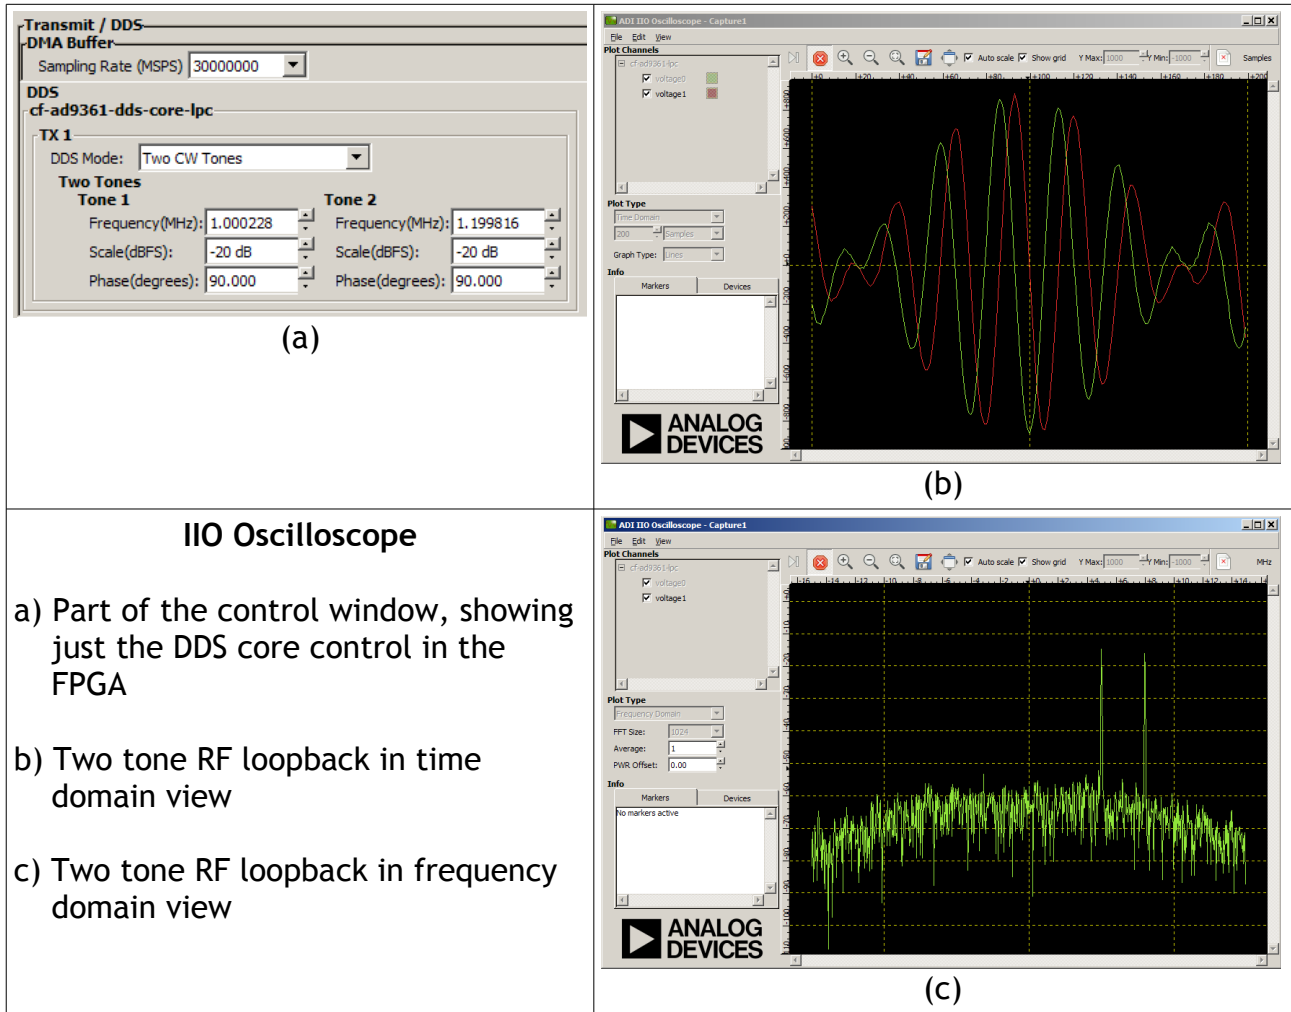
Transmit / DDS
DMA Buffer
Sampling Rate (MSPS) 30000000

DDS
cf-ad9361-dds-core-lpc
TX 1
DDS Mode: Two CW Tones
Two Tones
Tone 1
Frequency(MHz): 1.000228
Scale(dBFS): -20 dB
Phase(degrees): 90.000
Tone 2
Frequency(MHz): 1.199816
Scale(dBFS): -20 dB
Phase(degrees): 90.000

(a)

ADI IIO Oscilloscope - Capture1
File Edit View
Plot Channels
cf-ad9361-lpc
voltage0
voltage1
Auto scale Show grid Y Max: 1000 Min: -1000 Samples
Plot Type
Time Domain
200 Samples
Graph Type: Lines
Info
Markers Devices
ANALOG DEVICES

(b)

IIO Oscilloscope

a) Part of the control window, showing just the DDS core control in the FPGA

b) Two tone RF loopback in time domain view

c) Two tone RF loopback in frequency domain view

ADI IIO Oscilloscope - Capture1
File Edit View
Plot Channels
cf-ad9361-lpc
voltage0
voltage1
Auto scale Show grid Y Max: 1000 Min: -1000 MHz
Plot Type
Frequency Domain
FFT Size: 1024
Average: 1
PWR Offset: 0.00
Info
Markers Devices
No markers active
ANALOG DEVICES

(c)